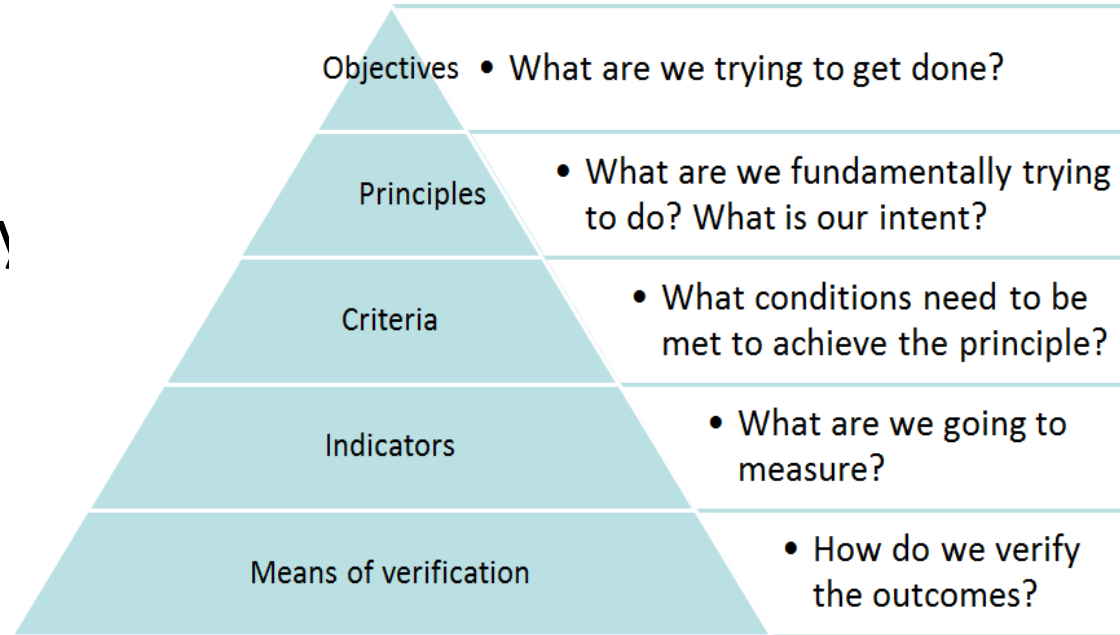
Objectives
• What are we trying to get done?

Principles
• What are we fundamentally trying to do? What is our intent?

Criteria
• What conditions need to be met to achieve the principle?

Indicators
• What are we going to measure?

Means of verification
• How do we verify the outcomes?